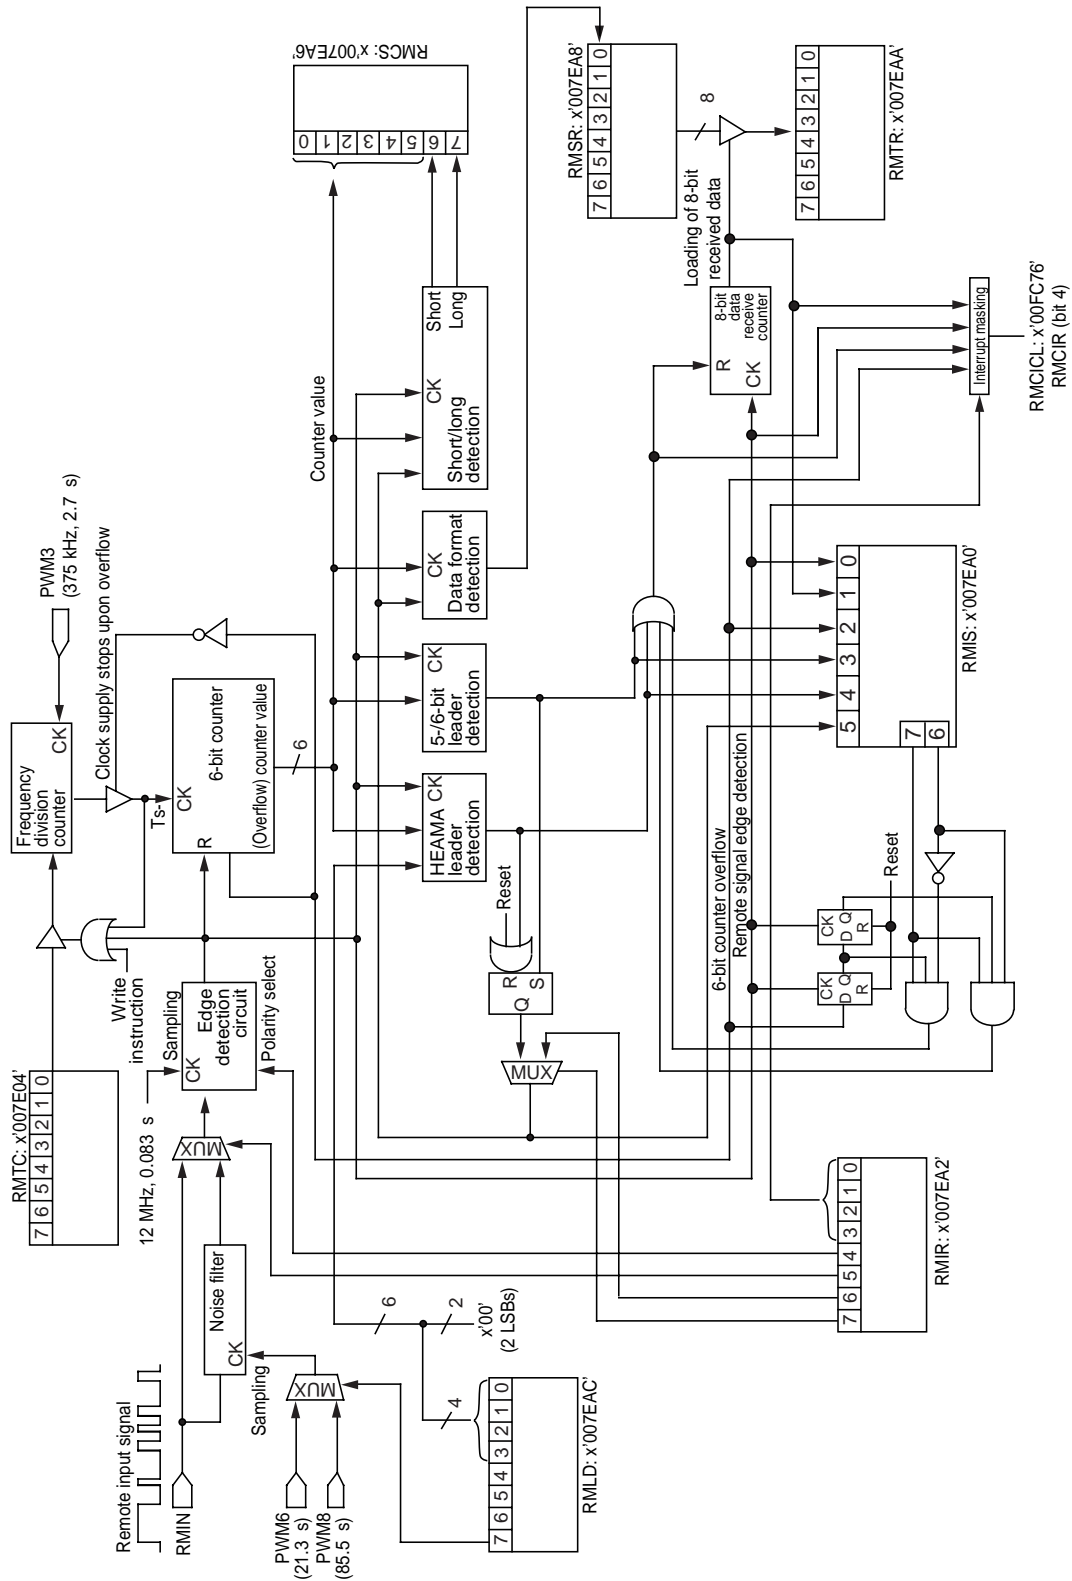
RMCS: x'007EA6'
7 6 5 4 3 2 1 0

RMSR: x'007EA8'
7 6 5 4 3 2 1 0

8

RMTR: x'007EAA'
7 6 5 4 3 2 1 0

Loading of 8-bit received data

PWM3 (375 kHz, 2.7 s)

Clock supply stops upon overflow

Counter value

Short Long

CK Short/long detection

CK Data format detection

CK 5-/6-bit leader detection

HEAMA CK leader detection

8-bit data receive counter
R
CK

Interrupt masking

RMCICL: x'00FC76' RMCIR (bit 4)

Frequency division counter CK

Ts-

CK 6-bit counter
R
(Overflow) counter value

6

Write instruction

Reset

RMTC: x'007E04'
7 6 5 4 3 2 1 0

12 MHz, 0.083 s

Sampling

CK Edge detection circuit

Polarity select

R Q
S

MUX

6-bit counter overflow
Remote signal edge detection

RMIS: x'007EA0'
5 4 3 2 1 0
7 6

Reset

CK D Q R

CK D Q R

MUX

Noise filter CK

Remote input signal

RMIN

Sampling

MUX

PWM6 (21.3 s)
PWM8 (85.5 s)

6
2
x'00' (2 LSBs)

4

RMLD: x'007EAC'
7 6 5 4 3 2 1 0

RMIR: x'007EA2'
7 6 5 4 3 2 1 0